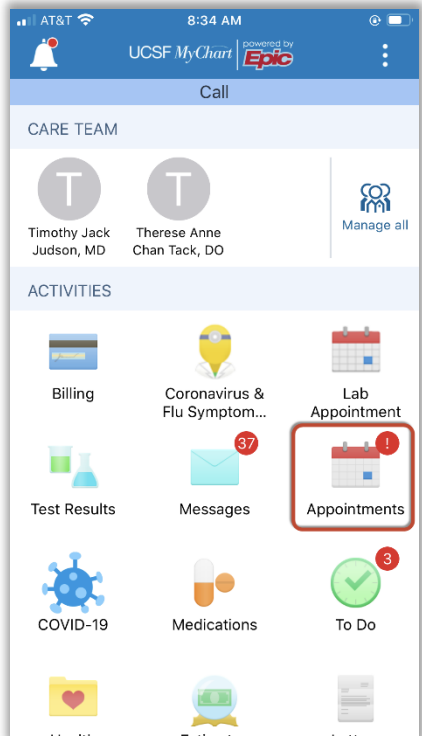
AT&T 8:34 AM

UCSF MyChart powered by Epic

Call

CARE TEAM

T
Timothy Jack Judson, MD

T
Therese Anne Chan Tack, DO

Manage all

ACTIVITIES

Billing

Coronavirus & Flu Symptom...

Lab Appointment

Test Results

37
Messages

!
Appointments

COVID-19

Medications

3
To Do

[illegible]

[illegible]

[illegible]